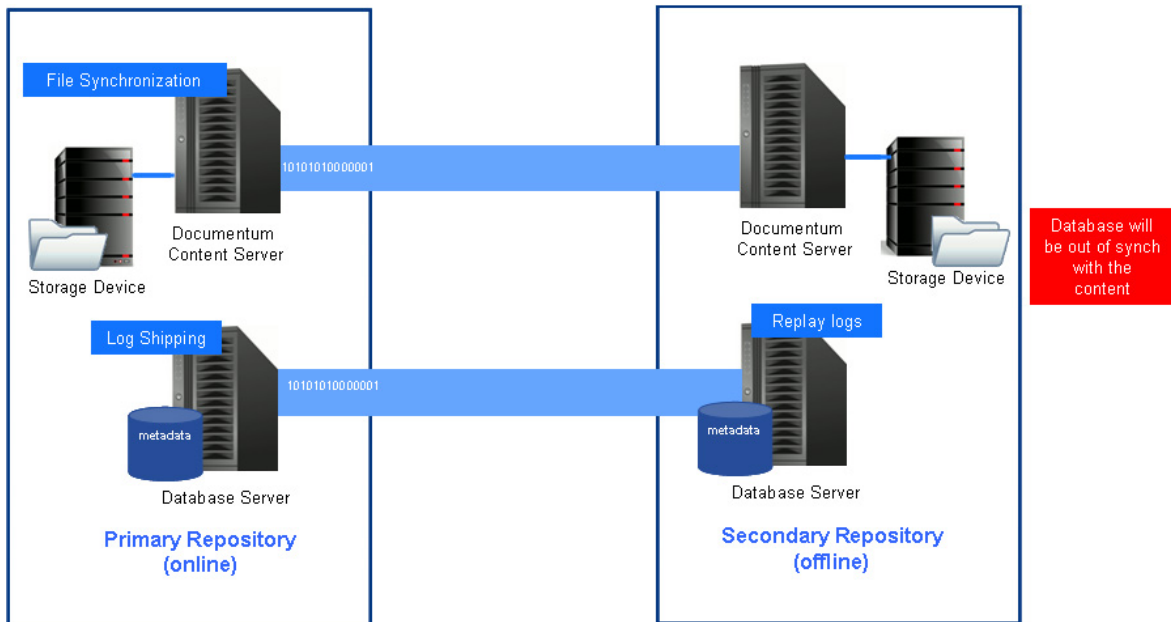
File Synchronization

Storage Device

Documentum Content Server

10101010000001

Log Shipping

metadata

Database Server

10101010000001

Primary Repository (online)

Documentum Content Server

Storage Device

Replay logs

metadata

Database Server

Secondary Repository (offline)

Database will be out of synch with the content